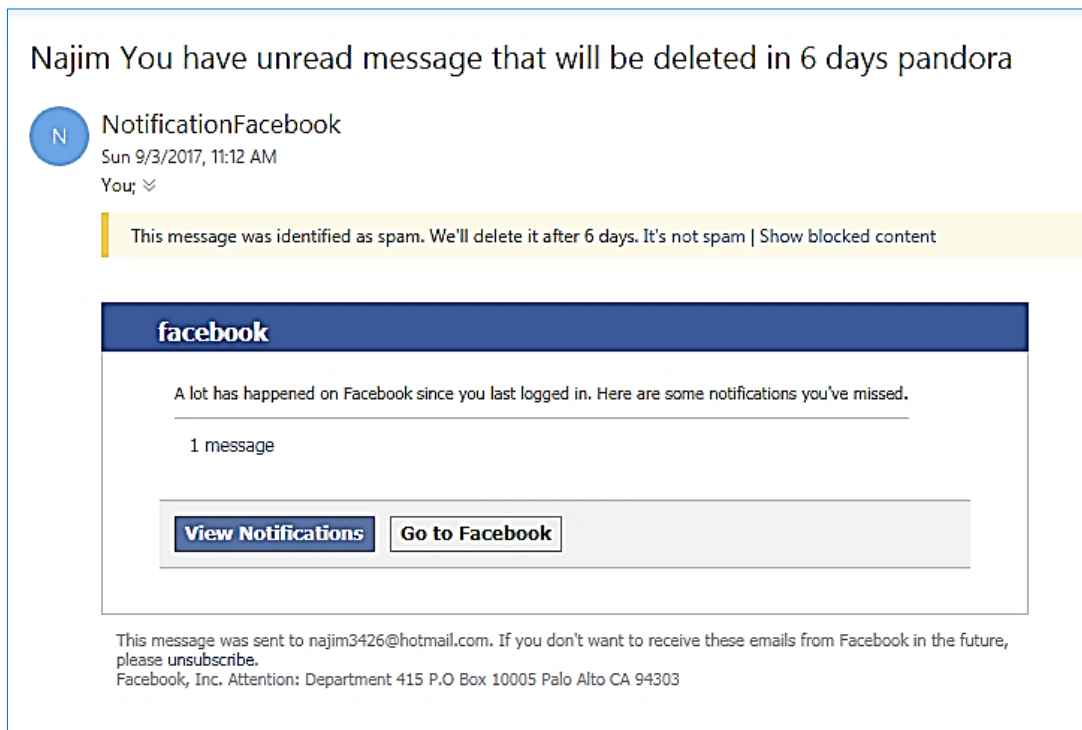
Najim You have unread message that will be deleted in 6 days pandora

N

NotificationFacebook
Sun 9/3/2017, 11:12 AM
You;

This message was identified as spam. We'll delete it after 6 days. It's not spam | Show blocked content

facebook

A lot has happened on Facebook since you last logged in. Here are some notifications you've missed.

1 message

View Notifications Go to Facebook

This message was sent to najim3426@hotmail.com. If you don't want to receive these emails from Facebook in the future, please unsubscribe.
Facebook, Inc. Attention: Department 415 P.O Box 10005 Palo Alto CA 94303